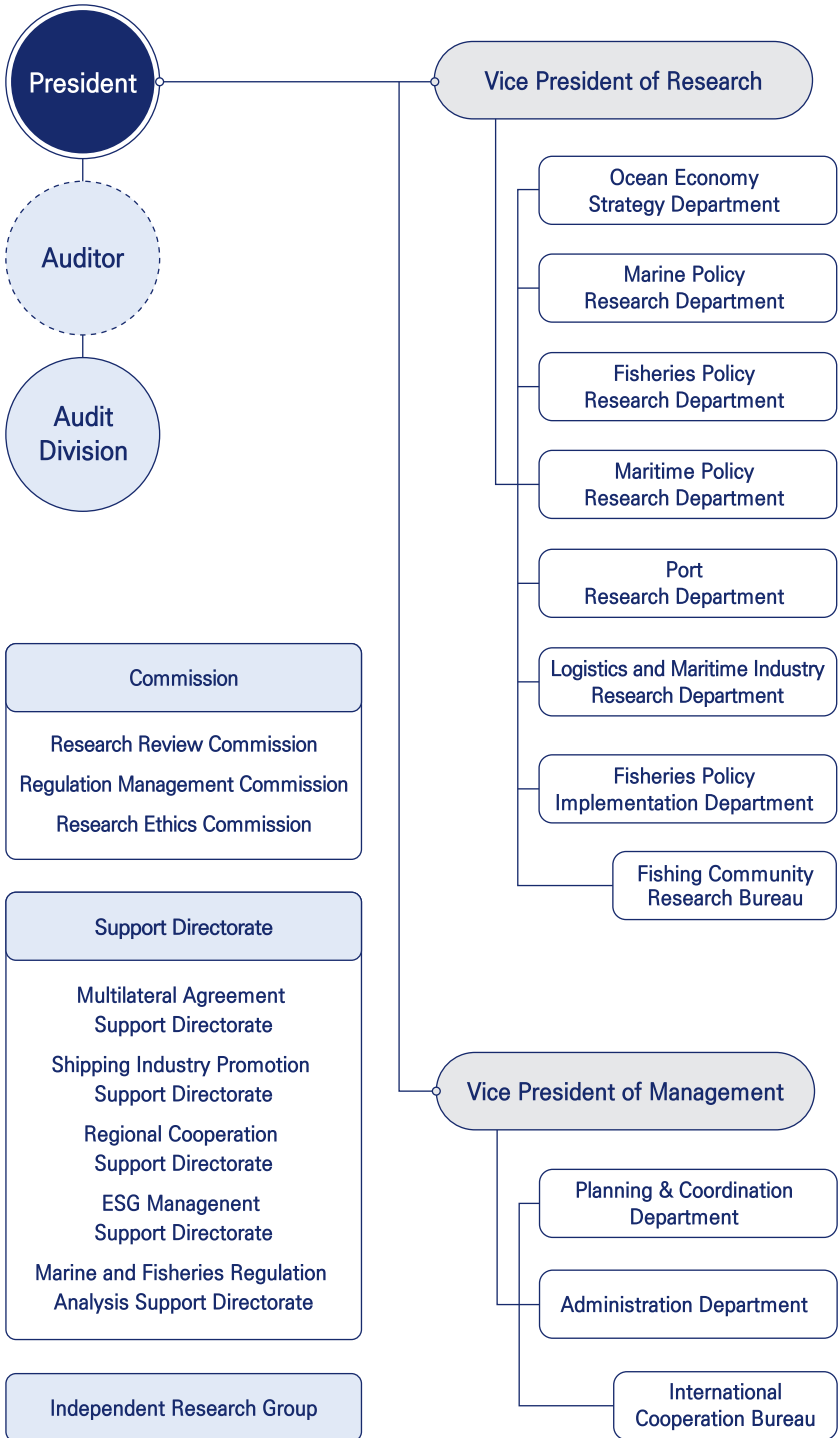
President

Auditor

Audit Division

Vice President of Research

Ocean Economy Strategy Department

Marine Policy Research Department

Fisheries Policy Research Department

Maritime Policy Research Department

Port Research Department

Logistics and Maritime Industry Research Department

Fisheries Policy Implementation Department

Fishing Community Research Bureau

Commission

Research Review Commission

Regulation Management Commission

Research Ethics Commission

Support Directorate

Multilateral Agreement Support Directorate

Shipping Industry Promotion Support Directorate

Regional Cooperation Support Directorate

ESG Managenent Support Directorate

Marine and Fisheries Regulation Analysis Support Directorate

Independent Research Group

Vice President of Management

Planning & Coordination Department

Administration Department

International Cooperation Bureau